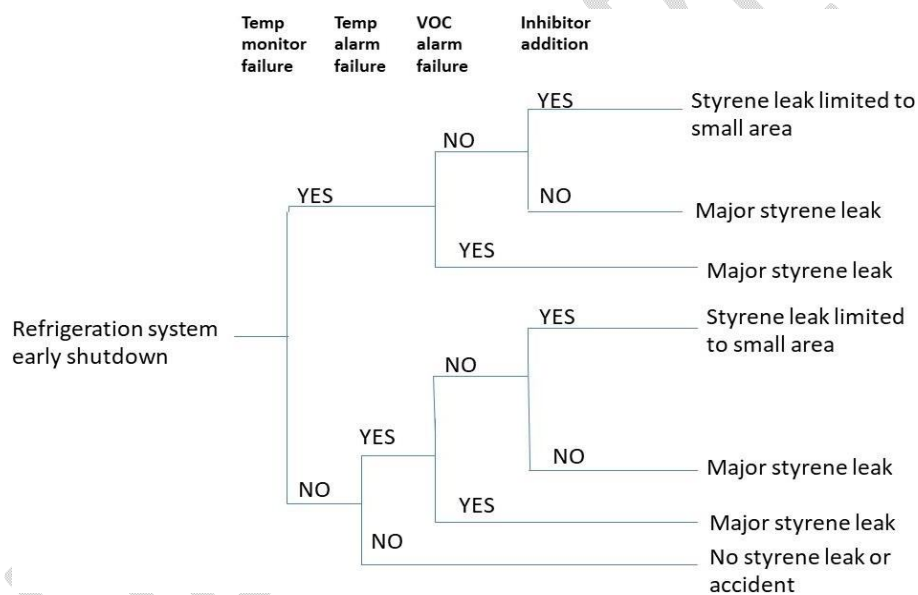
Temp monitor failure

Temp alarm failure

VOC alarm failure

Inhibitor addition

Refrigeration system early shutdown

YES

NO

YES

Styrene leak limited to small area

NO

Major styrene leak

YES

Major styrene leak

NO

YES

NO

YES

Styrene leak limited to small area

NO

Major styrene leak

YES

Major styrene leak

NO

No styrene leak or accident